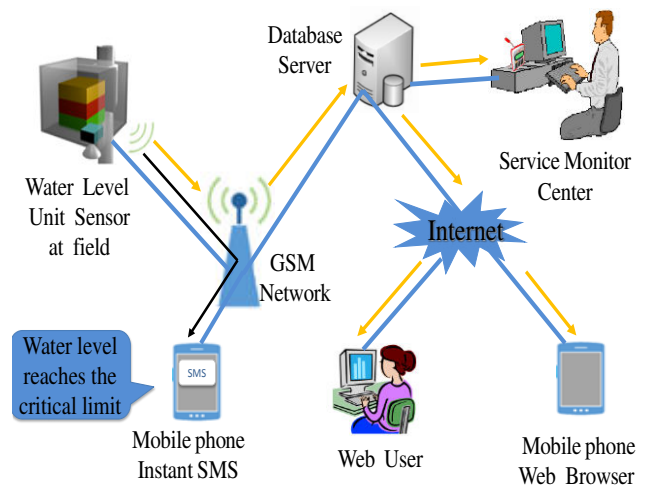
Database Server

Service Monitor Center

Water Level Unit Sensor at field

GSM Network

Internet

Water level reaches the critical limit

SMS

Mobile phone Instant SMS

Web User

Mobile phone Web Browser